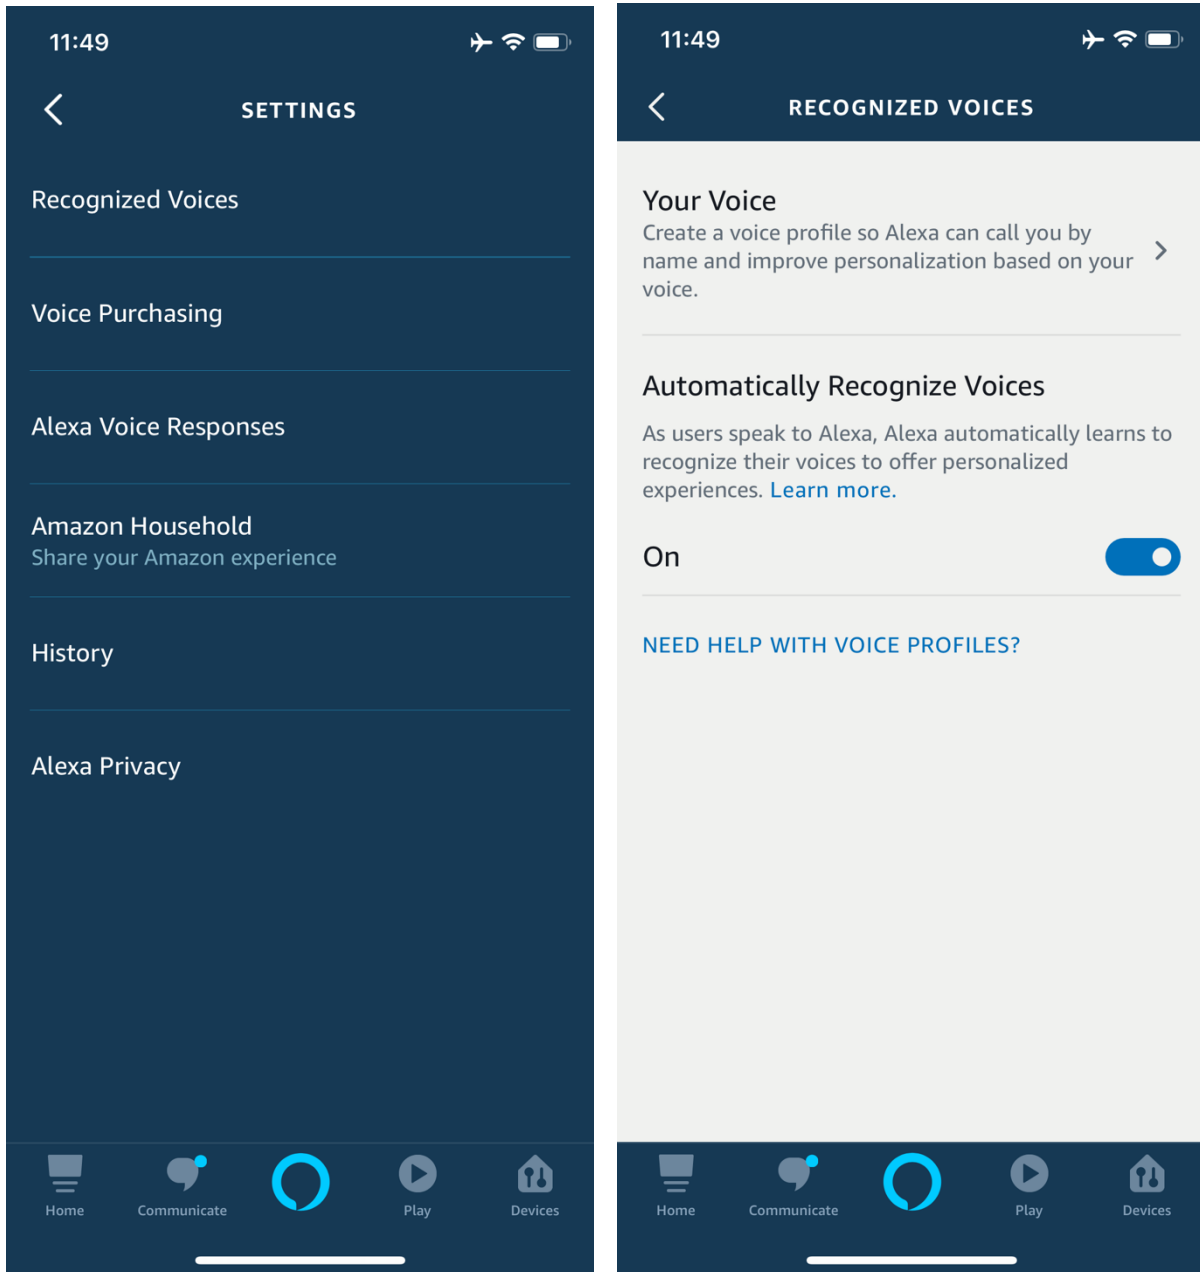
11:49

SETTINGS

Recognized Voices

Voice Purchasing

Alexa Voice Responses

Amazon Household
Share your Amazon experience

History

Alexa Privacy

Home Communicate Play Devices

11:49

RECOGNIZED VOICES

Your Voice
Create a voice profile so Alexa can call you by name and improve personalization based on your voice.

Automatically Recognize Voices

As users speak to Alexa, Alexa automatically learns to recognize their voices to offer personalized experiences. Learn more.

On

NEED HELP WITH VOICE PROFILES?

Home Communicate Play Devices